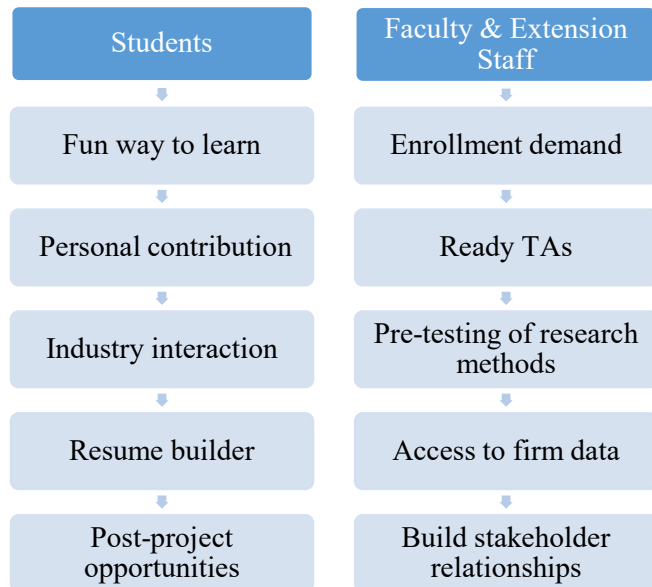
Students

Fun way to learn

Personal contribution

Industry interaction

Resume builder

Post-project opportunities

Faculty & Extension Staff

Enrollment demand

Ready TAs

Pre-testing of research methods

Access to firm data

Build stakeholder relationships